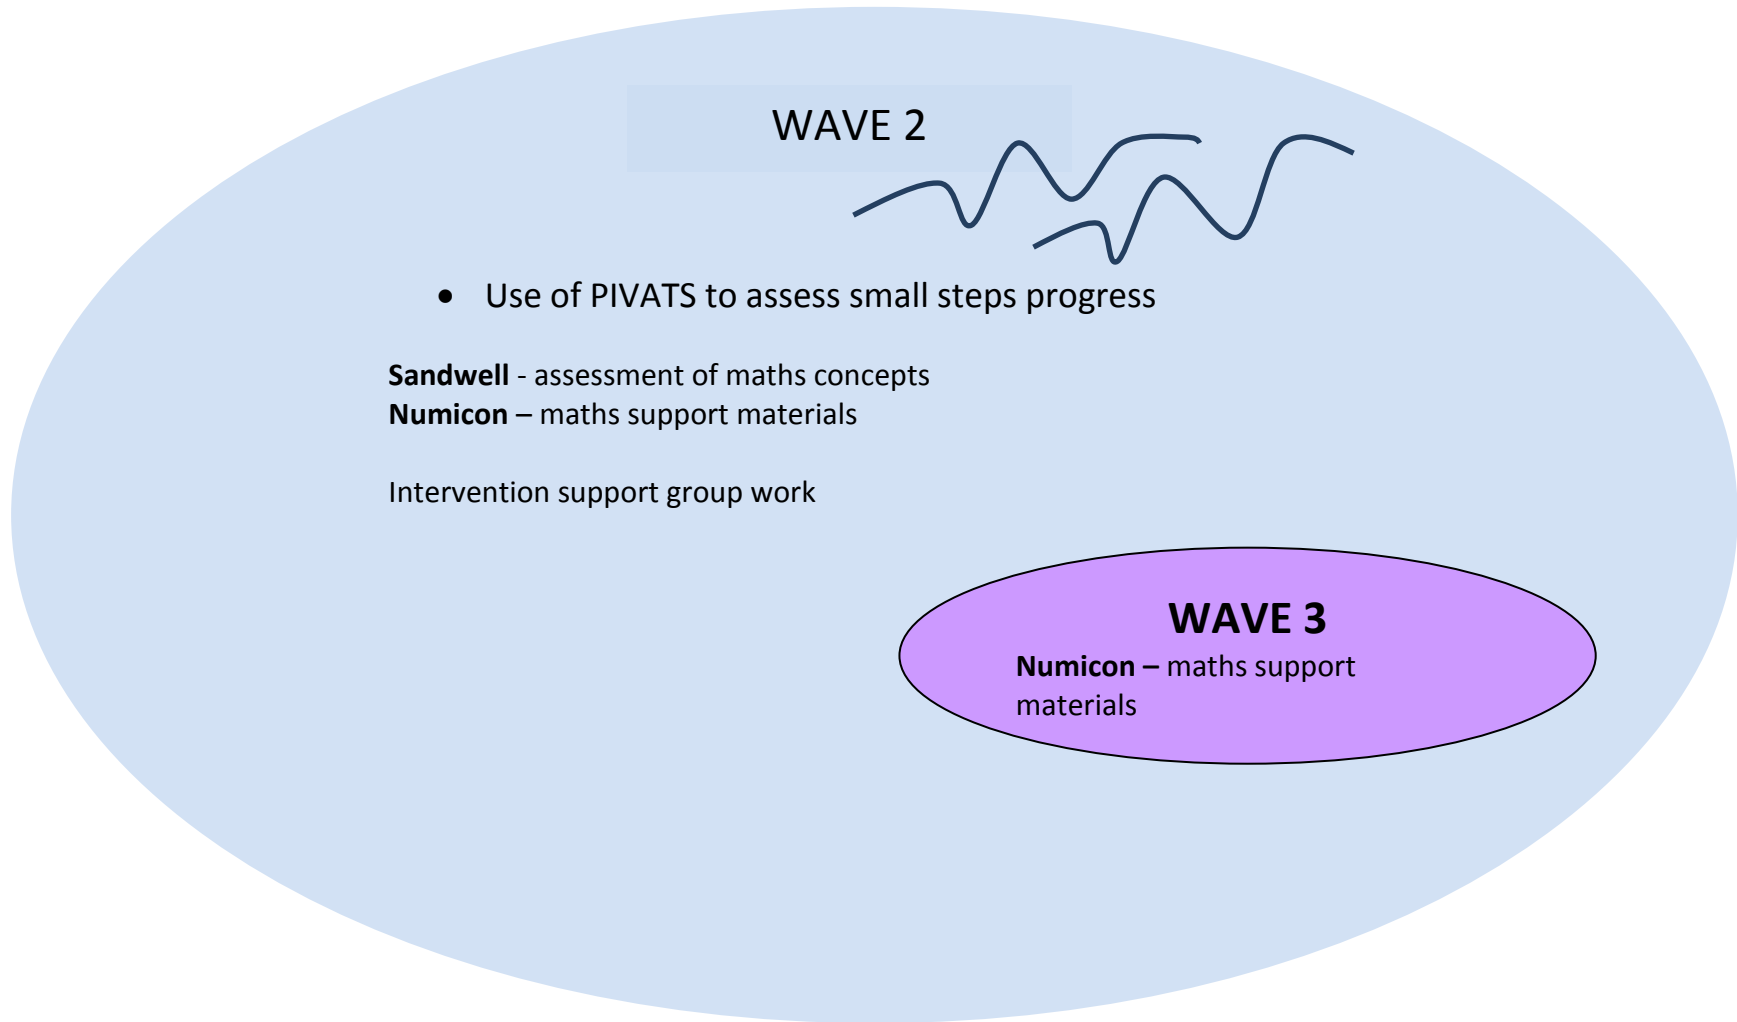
WAVE 2

- Use of PIVATS to assess small steps progress

**Sandwell** - assessment of maths concepts
**Numicon** – maths support materials

Intervention support group work

**WAVE 3**
**Numicon –** maths support materials